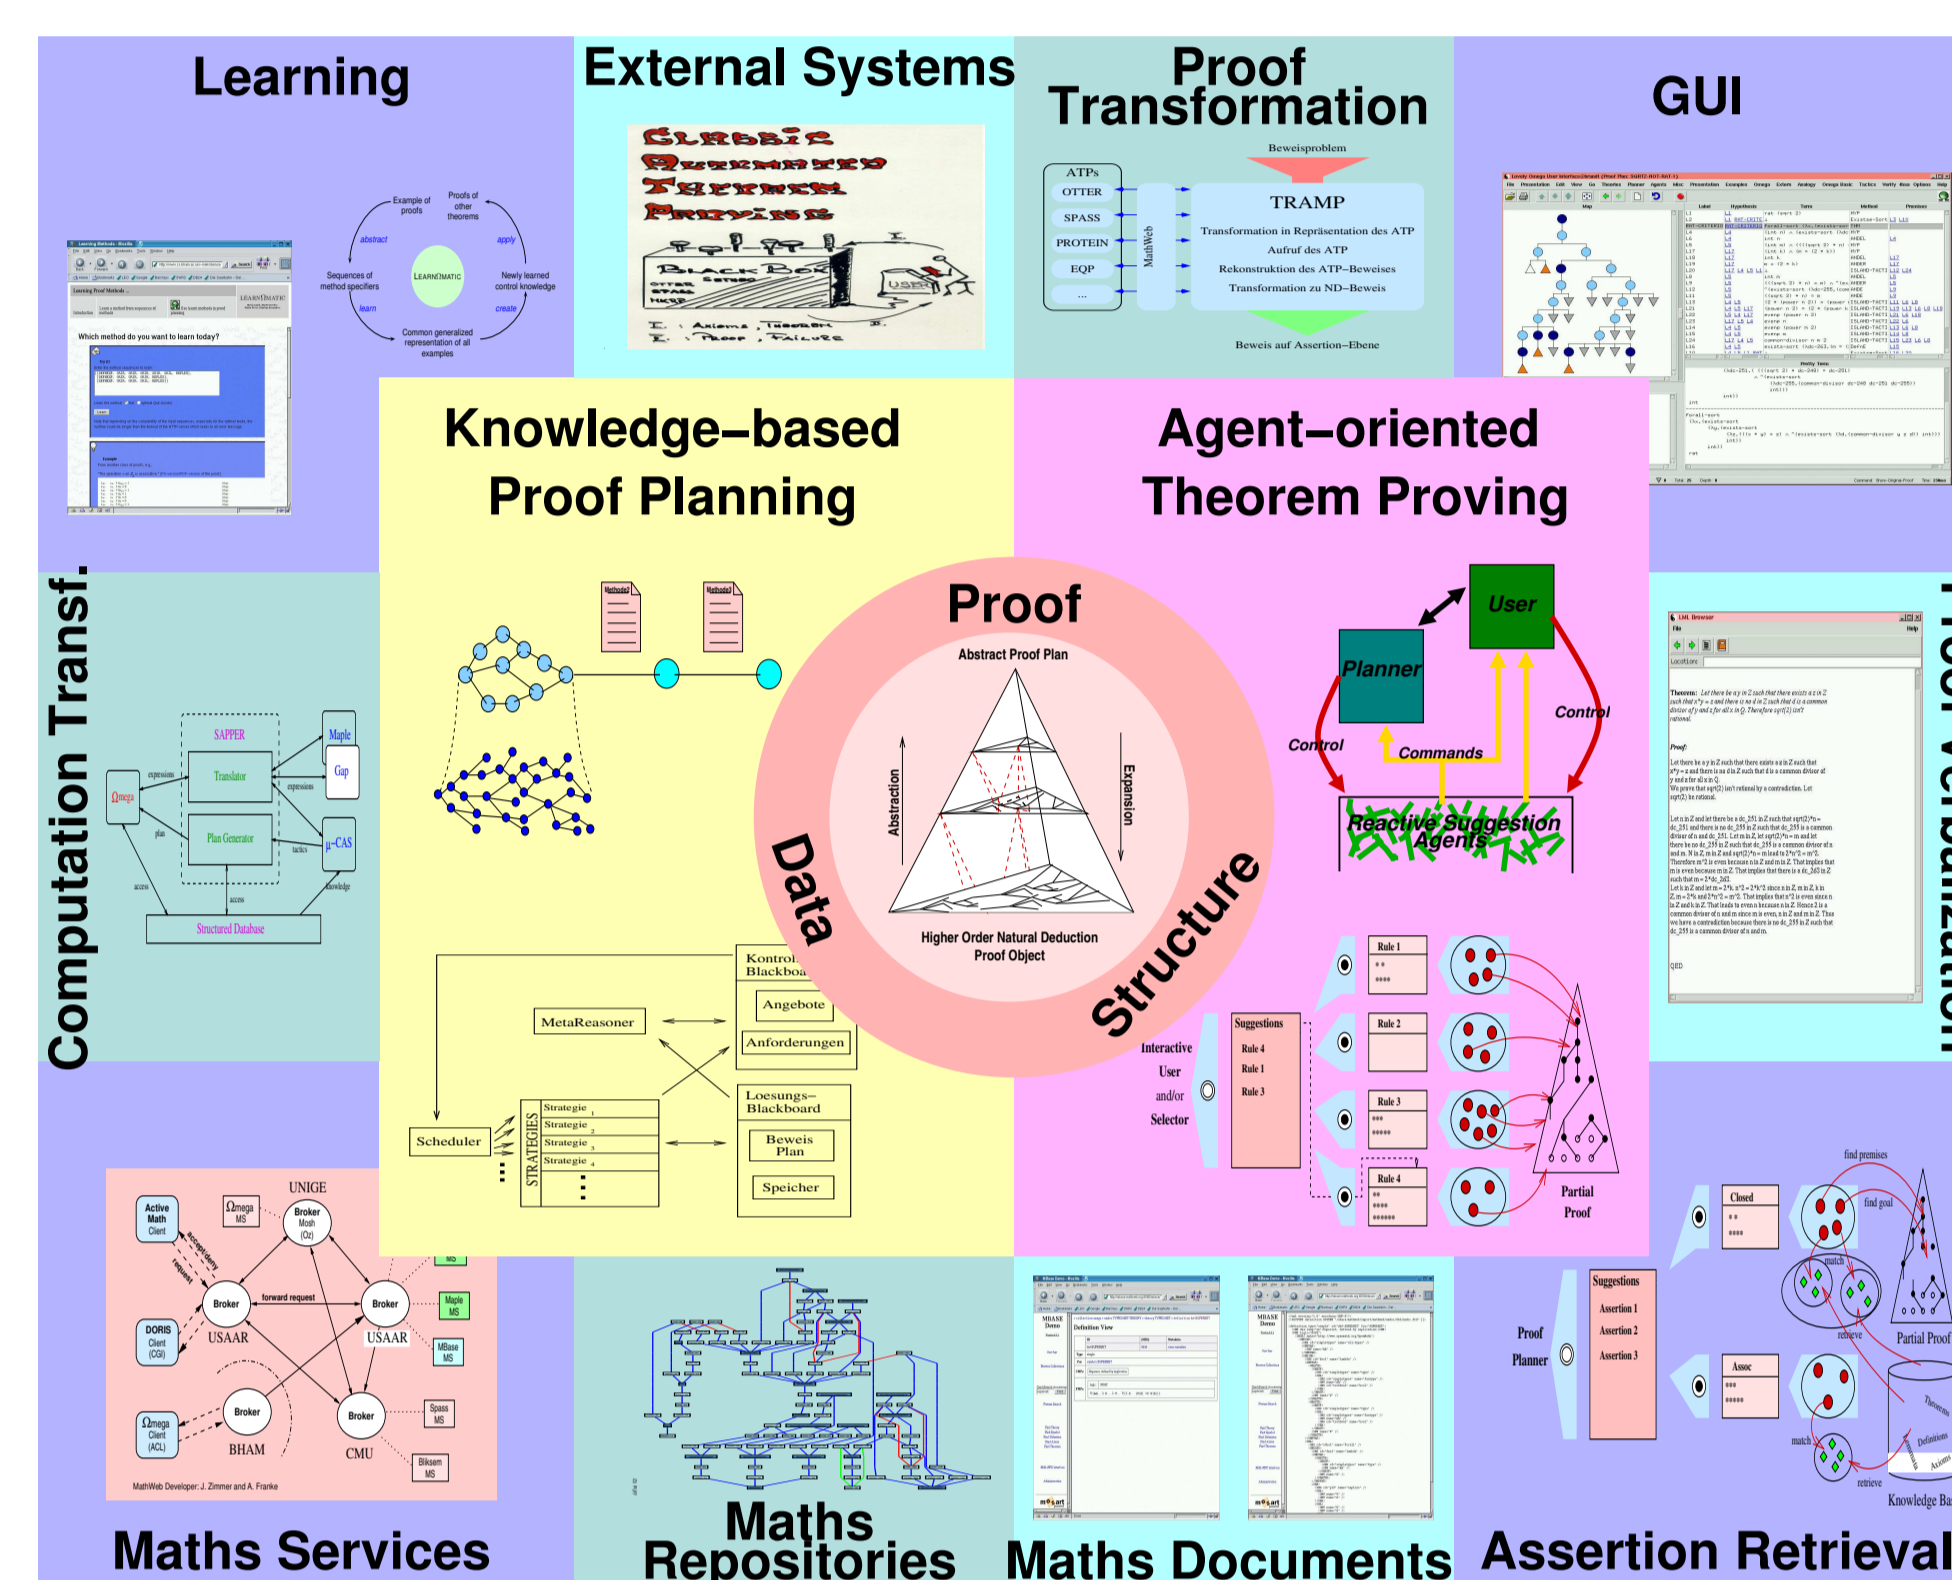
Learning

External Systems

Proof Transformation

GUI

Example of proofs

Proofs of other theorems

abstract

apply

Sequences of method specifiers

LEARNΩMATIC

Newly learned control knowledge

learn

create

Common generalized representation of all examples

Which method do you want to learn today?

CLASSIC QUANTIFIED THEOREM PROVING

BLACK BOX

USER

Beweisproblem

ATPs

OTTER

SPASS

PROTEIN

EQP

...

MathWeb

TRAMP

Transformation in Repräsentation des ATP

Aufruf des ATP

Rekonstruktion des ATP–Beweises

Transformation zu ND–Beweis

Beweis auf Assertion–Ebene

Knowledge–based Proof Planning

Agent–oriented Theorem Proving

Computation Transf.

Proof Verbalization

Proof

Abstract Proof Plan

Abstraction

Expansion

Higher Order Natural Deduction Proof Object

Data

Structure

User

Planner

Control

Control

Commands

Reactive Suggestion Agents

SAPPER

Ωmega

expressions

Translator

Maple

Gap

expressions

plan

Plan Generator

tactics

μ-CAS

access

access

knowledge

Structured Database

MetaReasoner

Kontroll Blackboa

Angebote

Anforderungen

Loesungs–Blackboard

Beweis Plan

Speicher

Scheduler

STRATEGIES

Strategie 1

Strategie 2

Strategie 3

Strategie 4

Interactive User and/or Selector

Suggestions

Rule 4

Rule 1

Rule 3

Rule 1

Rule 2

Rule 3

Rule 4

Partial Proof

Theorem:

Proof:

QED

UNIGE

Active Math Client

Ωmega MS

Broker Mosh (Oz)

accept-deny request

Broker

forward request

Broker

USAAR

USAAR

DORIS Client (CGI)

Maple MS

MBase MS

Broker

BHAM

Broker

CMU

Spass MS

Bliksem MS

Ωmega Client (ACL)

MathWeb Developer: J. Zimmer and A. Franke

find premises

find goal

Closed

match

retrieve

Partial Proof

Suggestions

Assertion 1

Assertion 2

Assertion 3

Proof Planner

Assoc

match

retrieve

Theorems

Definitions

Axioms

Knowledge Ba

Maths Services

Maths Repositories

Maths Documents

Assertion Retrieval